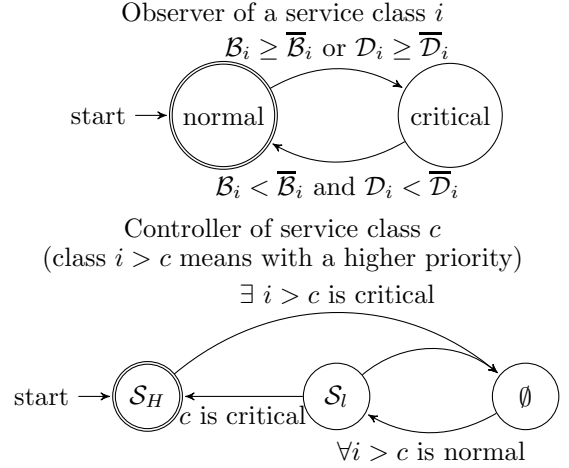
Observer of a service class $i$

$\mathcal{B}_i \geq \overline{\mathcal{B}}_i$ or $\mathcal{D}_i \geq \overline{\mathcal{D}}_i$

start

normal

critical

$\mathcal{B}_i < \overline{\mathcal{B}}_i$ and $\mathcal{D}_i < \overline{\mathcal{D}}_i$

Controller of service class $c$
(class $i > c$ means with a higher priority)

$\exists\ i > c$ is critical

start

$\mathcal{S}_H$

$c$ is critical

$\mathcal{S}_l$

$\emptyset$

$\forall i > c$ is normal